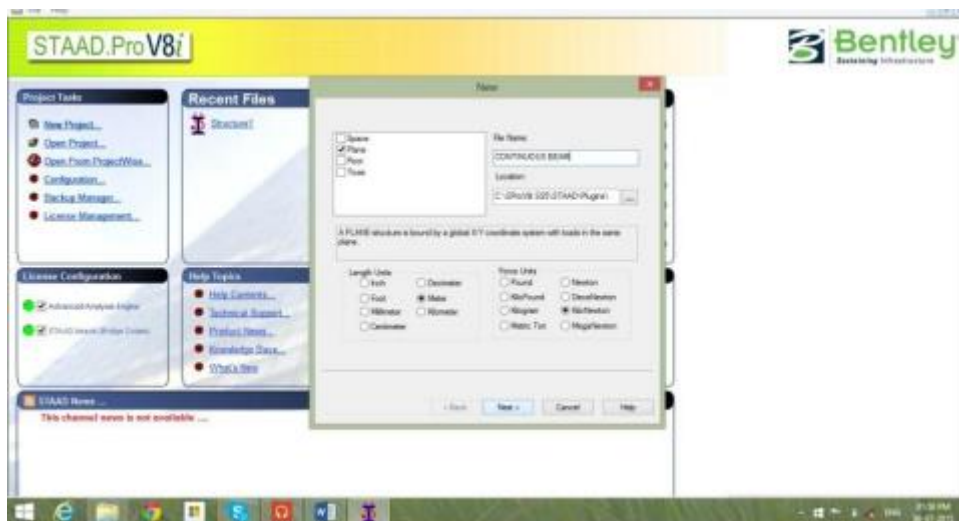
STAAD.Pro V8i

Bentley
Sustaining Infrastructure

Project Tasks
New Project...
Open Project...
Open From ProjectWise...
Configuration...
Backup Manager...
License Management...

Recent Files
Structure1

License Configuration
Advanced Analysis Engine
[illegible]

Help Topics
Help Contents...
Technical Support...
Product News...
Knowledge Base...
What's New

STAAD News ...
This channel news is not available ....

New

Space
Plane
Floor
Truss

File Name
CONTINUOUS BEAM

Location
C:\SProV8i SS5\STAAD\Plugins\

A PLANE structure is bound by a global X-Y coordinate system with loads in the same plane.

Length Units
Inch
Foot
Millimeter
Centimeter
Decimeter
Meter
Kilometer

Force Units
Pound
KiloPound
Kilogram
Metric Ton
Newton
DecaNewton
KiloNewton
MegaNewton

< Back
Next >
Cancel
Help